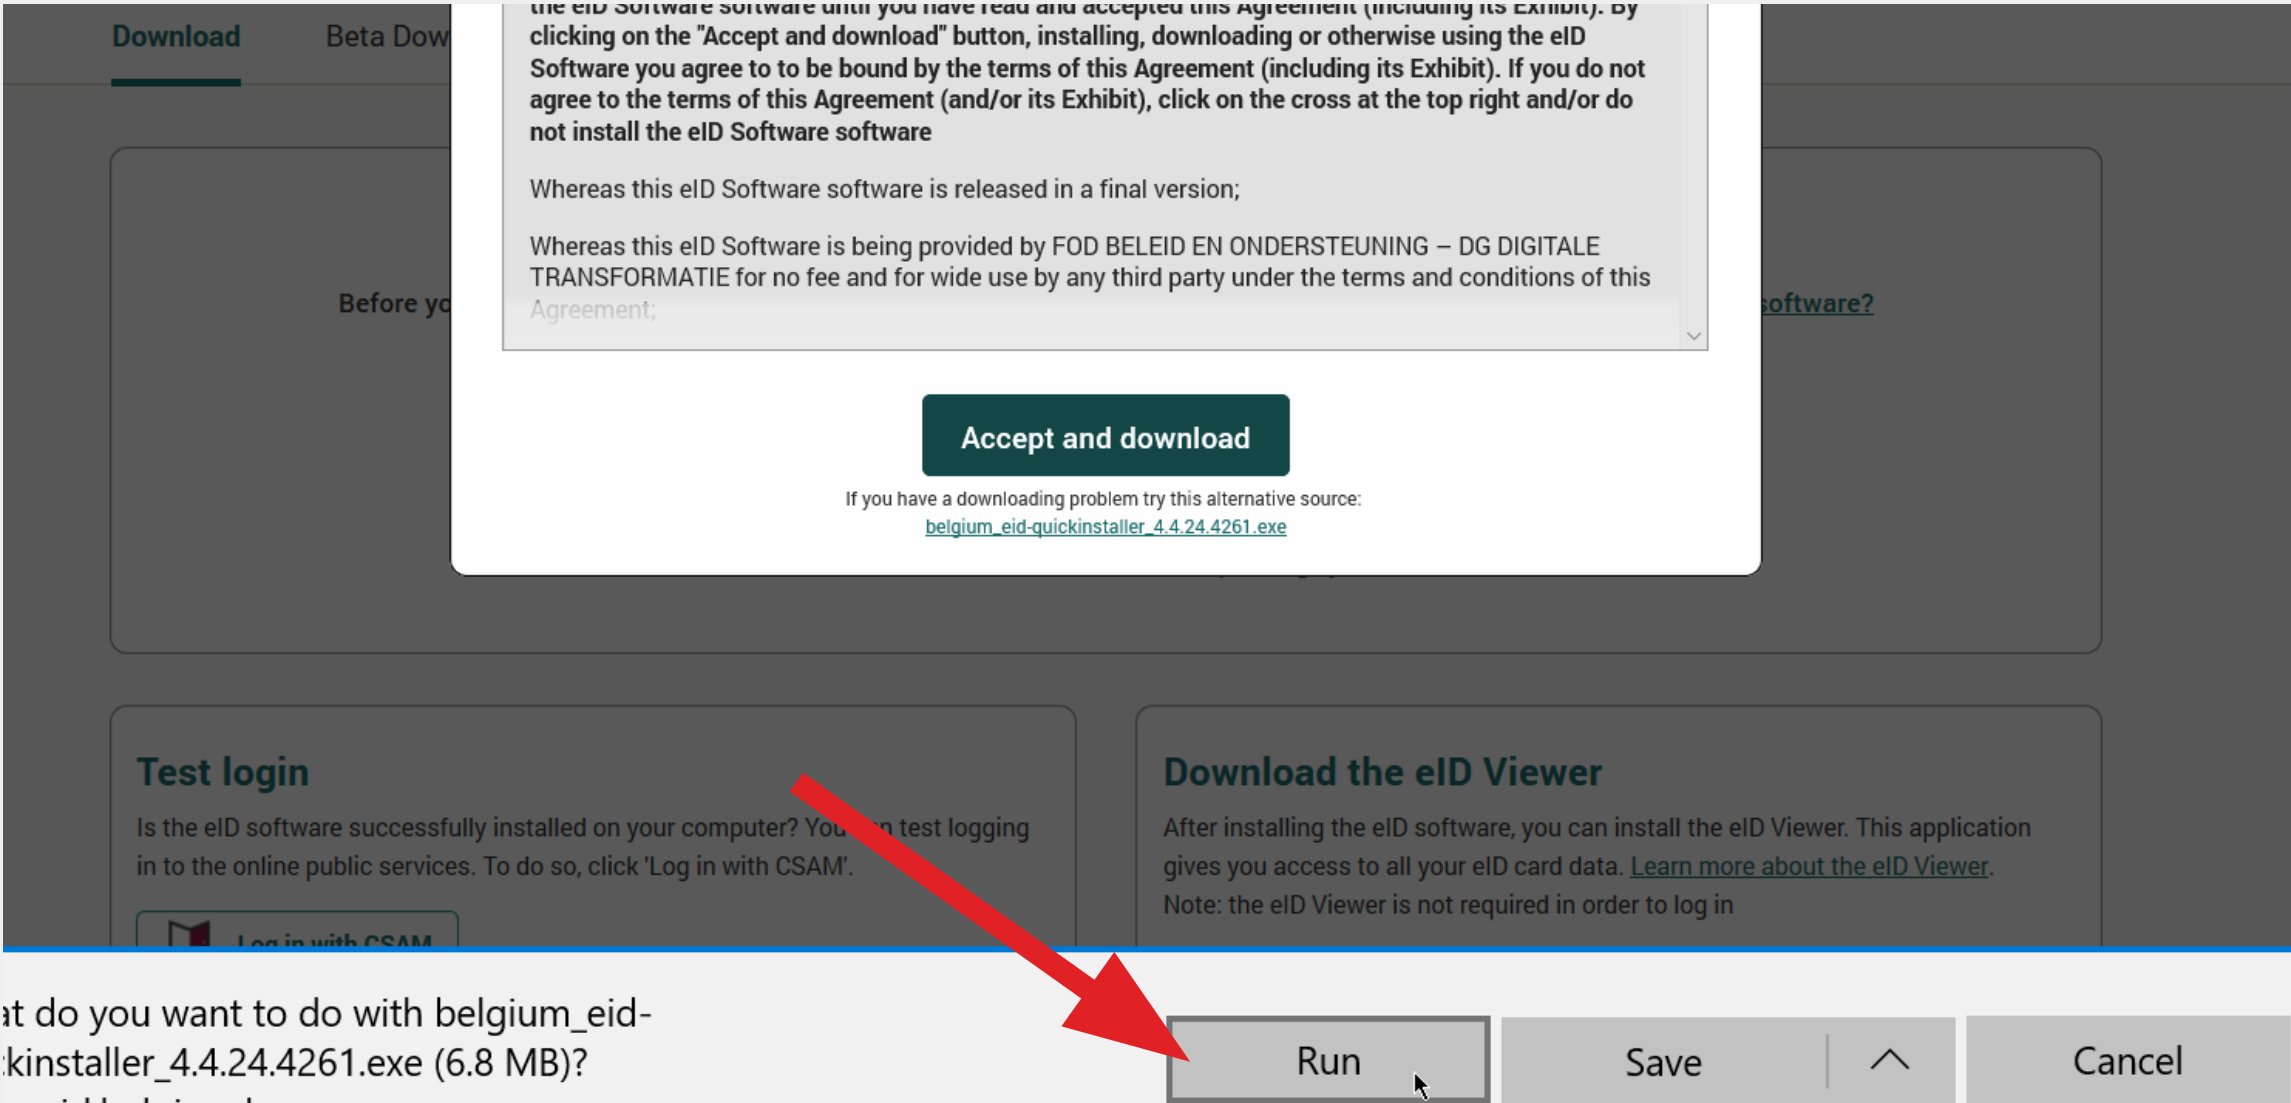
Download Beta Dow

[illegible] clicking on the "Accept and download" button, installing, downloading or otherwise using the eID Software you agree to to be bound by the terms of this Agreement (including its Exhibit). If you do not agree to the terms of this Agreement (and/or its Exhibit), click on the cross at the top right and/or do not install the eID Software software

Whereas this eID Software software is released in a final version;

Whereas this eID Software is being provided by FOD BELEID EN ONDERSTEUNING – DG DIGITALE TRANSFORMATIE for no fee and for wide use by any third party under the terms and conditions of this Agreement;

Before yo

software?

Accept and download

If you have a downloading problem try this alternative source:
belgium_eid-quickinstaller_4.4.24.4261.exe

Test login

Is the eID software successfully installed on your computer? You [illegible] n test logging in to the online public services. To do so, click 'Log in with CSAM'.

Log in with CSAM

Download the eID Viewer

After installing the eID software, you can install the eID Viewer. This application gives you access to all your eID card data. Learn more about the eID Viewer.
Note: the eID Viewer is not required in order to log in

at do you want to do with belgium_eid-
kinstaller_4.4.24.4261.exe (6.8 MB)?

Run

Save

Cancel